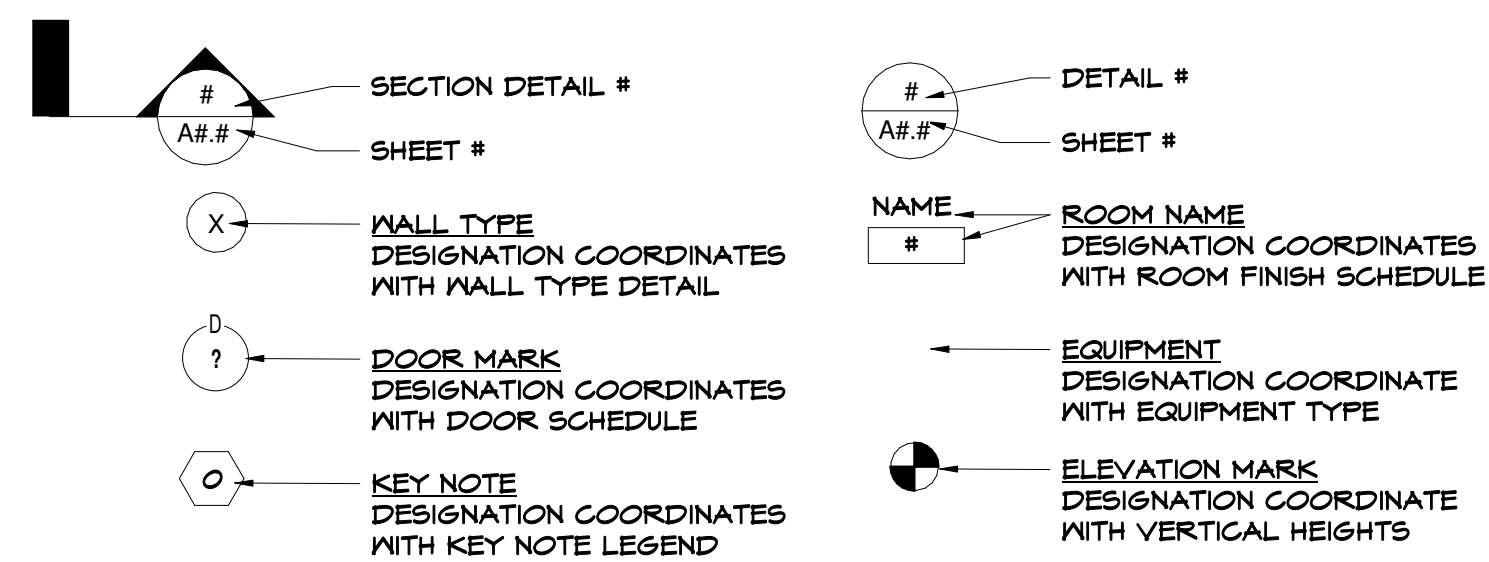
#
A#.#
SECTION DETAIL #
SHEET #

X
WALL TYPE
DESIGNATION COORDINATES WITH WALL TYPE DETAIL

D
?
DOOR MARK
DESIGNATION COORDINATES WITH DOOR SCHEDULE

O
KEY NOTE
DESIGNATION COORDINATES WITH KEY NOTE LEGEND

#
A#.#
DETAIL #
SHEET #

NAME
#
ROOM NAME
DESIGNATION COORDINATES WITH ROOM FINISH SCHEDULE

EQUIPMENT
DESIGNATION COORDINATE WITH EQUIPMENT TYPE

ELEVATION MARK
DESIGNATION COORDINATE WITH VERTICAL HEIGHTS